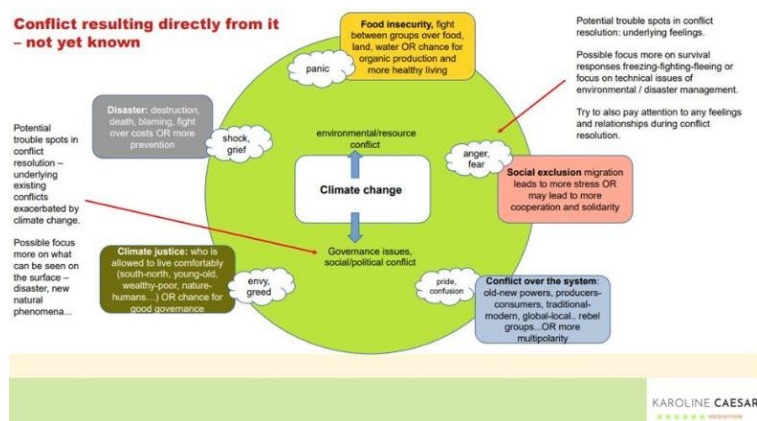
Conflict resulting directly from it – not yet known

Food insecurity, fight between groups over food, land, water OR chance for organic production and more healthy living

Potential trouble spots in conflict resolution: underlying feelings.

Possible focus more on survival responses freezing-fighting-fleeing or focus on technical issues of environmental / disaster management.

Try to also pay attention to any feelings and relationships during conflict resolution.

panic

Disaster: destruction, death, blaming, fight over costs OR more prevention

shock, grief

Potential trouble spots in conflict resolution – underlying existing conflicts exacerbated by climate change.

Possible focus more on what can be seen on the surface – disaster, new natural phenomena...

environmental/resource conflict

Climate change

Governance issues, social/political conflict

anger, fear

Social exclusion migration leads to more stress OR may lead to more cooperation and solidarity

Climate justice: who is allowed to live comfortably (south-north, young-old, wealthy-poor, nature-humans...) OR chance for good governance

envy, greed

pride, confusion

Conflict over the system: old-new powers, producers-consumers, traditional-modern, global-local... rebel groups...OR more multipolarity

KAROLINE CAESAR
MEDIATION